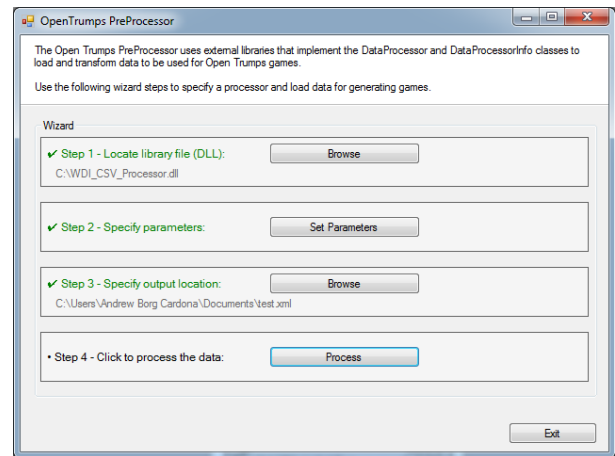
OpenTrumps PreProcessor

The Open Trumps PreProcessor uses external libraries that implement the DataProcessor and DataProcessorInfo classes to load and transform data to be used for Open Trumps games.

Use the following wizard steps to specify a processor and load data for generating games.

Wizard

✔ Step 1 - Locate library file (DLL):
Browse
C:\WDI_CSV_Processor.dll

✔ Step 2 - Specify parameters:
Set Parameters

✔ Step 3 - Specify output location:
Browse
C:\Users\Andrew Borg Cardona\Documents\test.xml

• Step 4 - Click to process the data:
Process

Exit